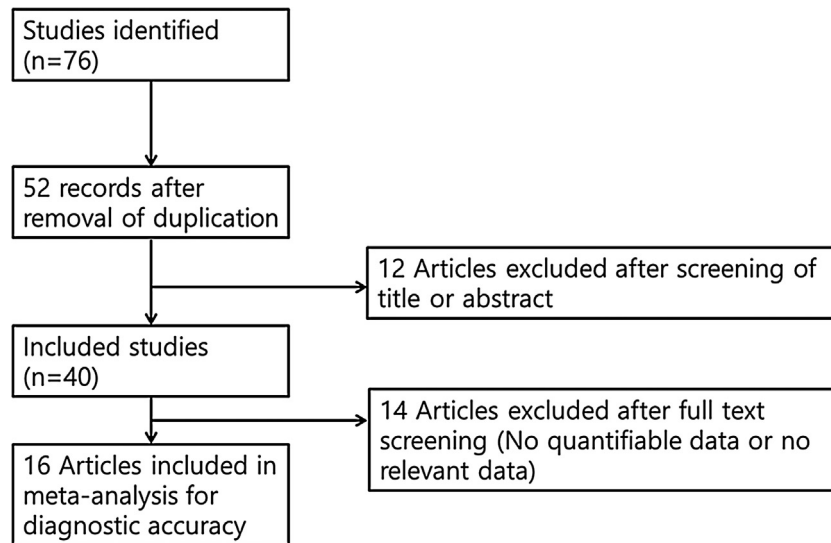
Studies identified (n=76)

52 records after removal of duplication

12 Articles excluded after screening of title or abstract

Included studies (n=40)

14 Articles excluded after full text screening (No quantifiable data or no relevant data)

16 Articles included in meta-analysis for diagnostic accuracy